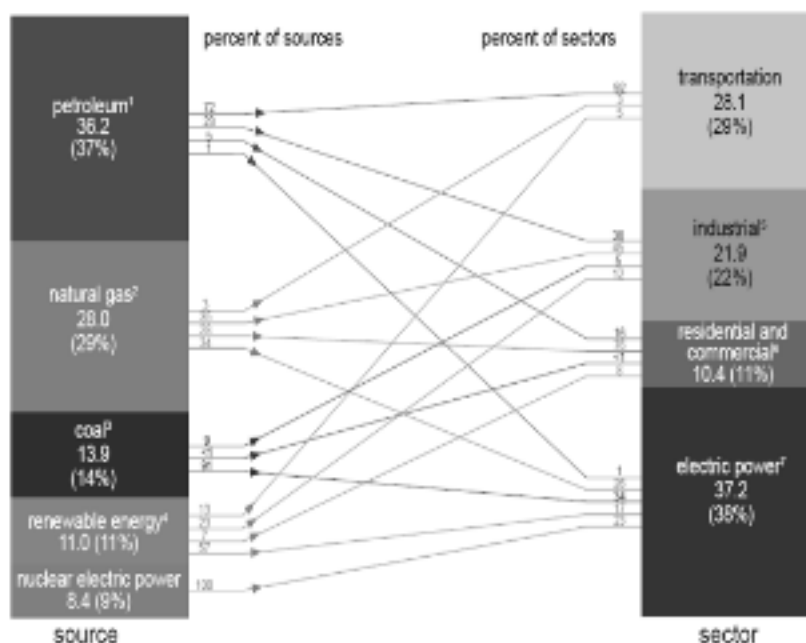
percent of sources

percent of sectors

petroleum¹
36.2
(37%)

natural gas²
28.0
(29%)

coal³
13.9
(14%)

renewable energy⁴
11.0 (11%)

nuclear electric power
8.4 (9%)

source

transportation
28.1
(29%)

industrial⁵
21.9
(22%)

residential and commercial⁶
10.4 (11%)

electric power⁷
37.2
(38%)

sector

72
23
5
1
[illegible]
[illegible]
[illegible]
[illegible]
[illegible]
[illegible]
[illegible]
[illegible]
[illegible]
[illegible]
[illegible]
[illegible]
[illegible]
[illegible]
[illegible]
100

92
3
5
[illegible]
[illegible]
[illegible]
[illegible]
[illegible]
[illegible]
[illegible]
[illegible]
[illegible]
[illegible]
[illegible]
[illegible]
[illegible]
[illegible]
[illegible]
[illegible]
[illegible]